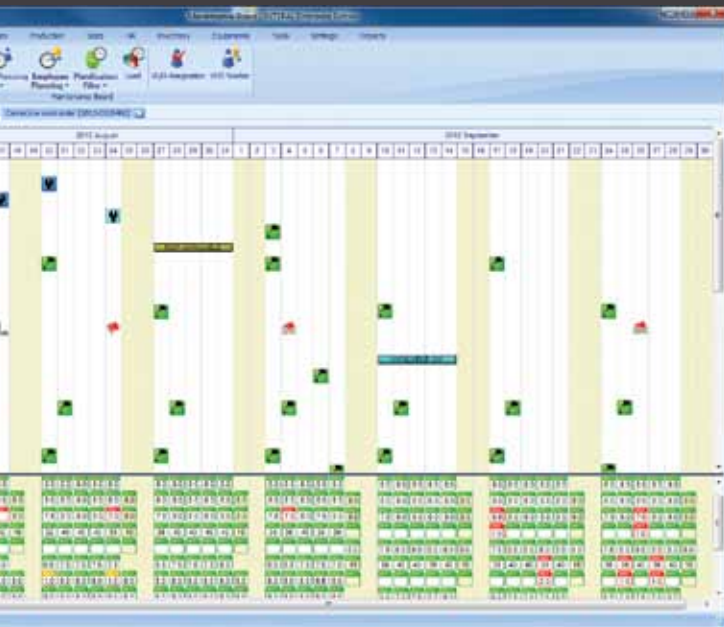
Production Sales HR Structures Equipments Tools Settings Reports

Planning Employees Planning Planification Filters Load HUS Assignation HUS Toolbar
Planning Board

2012 August

2012 September

18 19 20 21 22 23 24 25 26 27 28 29 30 31 1 2 3 4 5 6 7 8 9 10 11 12 13 14 15 16 17 18 19 20 21 22 23 24 25 26 27 28 29 30